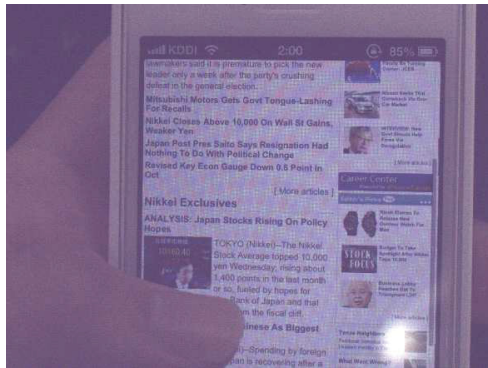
KDDI 2:00 85%

lawmakers said it is premature to pick the new leader only a week after the party's crushing defeat in the general election.

Mitsubishi Motors Gets Govt Tongue-Lashing For Recalls

Nikkei Closes Above 10,000 On Wall St Gains, Weaker Yen

Japan Post Pres Saito Says Resignation Had Nothing To Do With Political Change

Revised Key Econ Gauge Down 0.5 Point In

[ More articles ]

Nikkei Exclusives

ANALYSIS: Japan Stocks Rising On Policy Hopes

TOKYO (Nikkei)--The Nikkei Stock Average topped 10,000 yen Wednesday, rising about 3,400 points in the last month or so, fueled by hopes for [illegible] Bank of Japan and that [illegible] the fiscal cliff.

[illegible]inese As Biggest

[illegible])--Spending by foreign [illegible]apan is recovering after a

Career Center

STOCK FOCUS

Tokyo Neighbors

What Were Wrong?

[ More articles ]